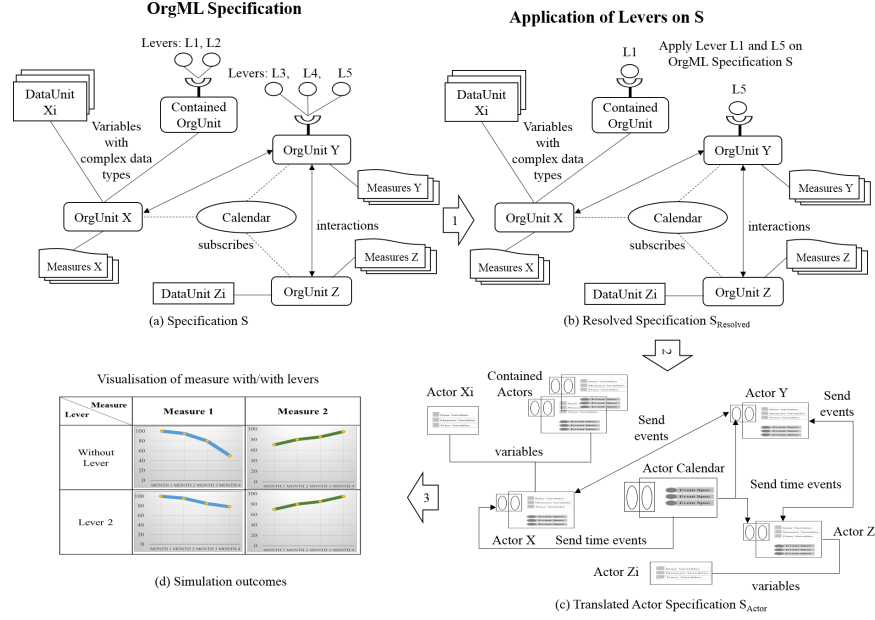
OrgML Specification

Levers: L1, L2

Levers: L3, L4, L5

DataUnit Xi

Contained OrgUnit

Variables with complex data types

OrgUnit Y

Measures Y

OrgUnit X

Calendar

interactions

subscribes

Measures X

Measures Z

DataUnit Zi

OrgUnit Z

(a) Specification S

Application of Levers on S

L1

Apply Lever L1 and L5 on OrgML Specification S

L5

DataUnit Xi

Contained OrgUnit

Variables with complex data types

OrgUnit Y

Measures Y

1

OrgUnit X

Calendar

interactions

subscribes

Measures X

Measures Z

DataUnit Zi

OrgUnit Z

(b) Resolved Specification $S_{Resolved}$

2

Visualisation of measure with/with levers

| Measure / Lever | Measure 1 | Measure 2 |
|---|---|---|
| Without Lever | | |
| Lever 2 | | |

100 80 60 40 20 0

MONTH 1 MONTH 2 MONTH 3 MONTH 4

3

(d) Simulation outcomes

Contained Actors

Actor Xi

Actor Y

Send events

Send events

variables

Actor Calendar

Send time events

Actor X

Send time events

Actor Z

Actor Zi

variables

(c) Translated Actor Specification $S_{Actor}$